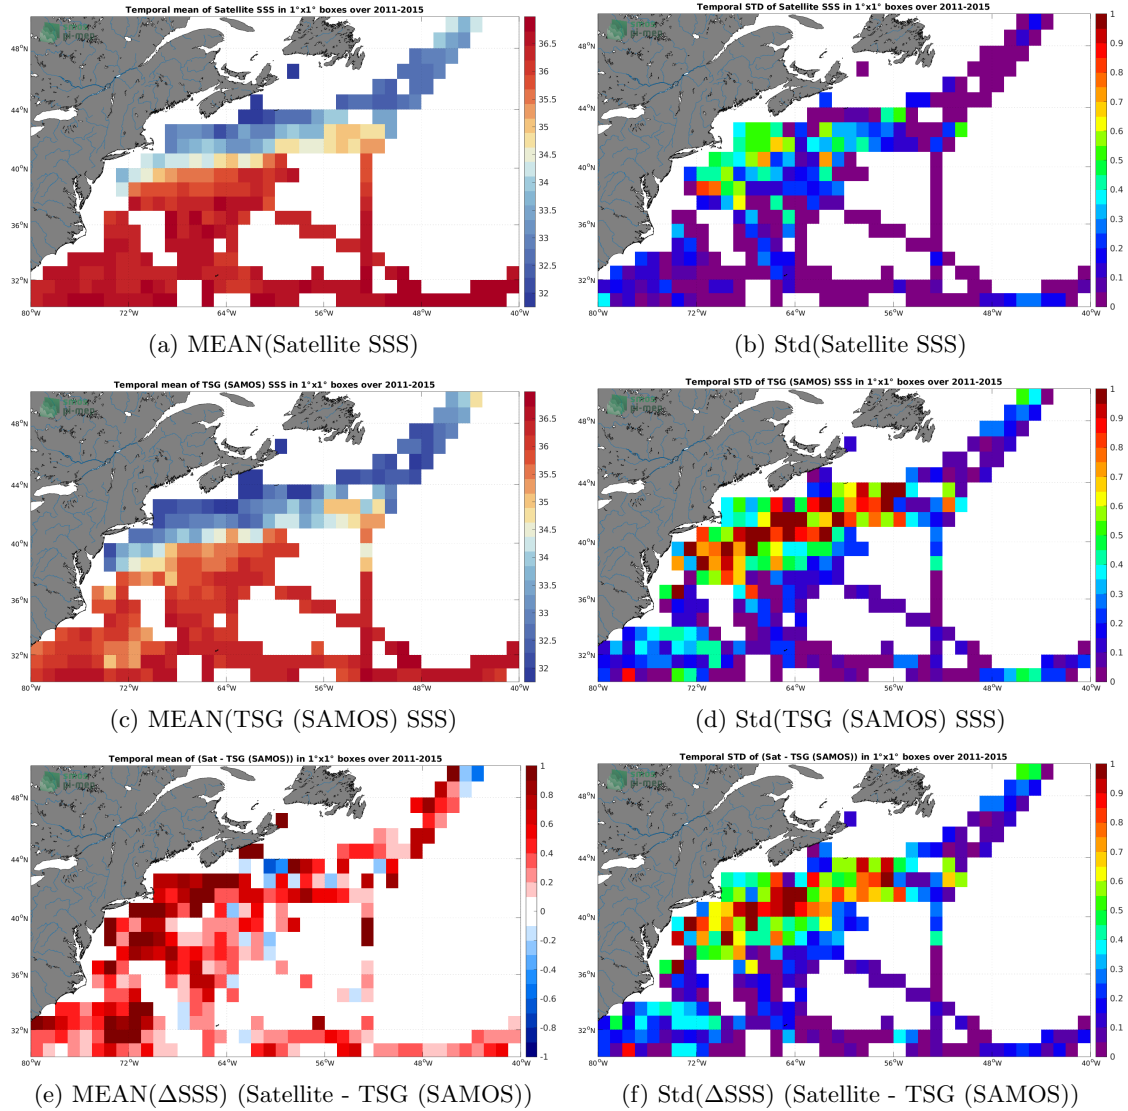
Temporal mean of Satellite SSS in 1°x1° boxes over 2011-2015

48°N
44°N
40°N
36°N
32°N
80°W 72°W 64°W 56°W 48°W 40°W

36.5
36
35.5
35
34.5
34
33.5
33
32.5
32

(a) MEAN(Satellite SSS)

Temporal STD of Satellite SSS in 1°x1° boxes over 2011-2015

48°N
44°N
40°N
36°N
32°N
80°W 72°W 64°W 56°W 48°W 40°W

1
0.9
0.8
0.7
0.6
0.5
0.4
0.3
0.2
0.1
0

(b) Std(Satellite SSS)

Temporal mean of TSG (SAMOS) SSS in 1°x1° boxes over 2011-2015

48°N
44°N
40°N
36°N
32°N
80°W 72°W 64°W 56°W 48°W 40°W

36.5
36
35.5
35
34.5
34
33.5
33
32.5
32

(c) MEAN(TSG (SAMOS) SSS)

Temporal STD of TSG (SAMOS) SSS in 1°x1° boxes over 2011-2015

48°N
44°N
40°N
36°N
32°N
80°W 72°W 64°W 56°W 48°W 40°W

1
0.9
0.8
0.7
0.6
0.5
0.4
0.3
0.2
0.1
0

(d) Std(TSG (SAMOS) SSS)

Temporal mean of (Sat - TSG (SAMOS)) in 1°x1° boxes over 2011-2015

48°N
44°N
40°N
36°N
32°N
80°W 72°W 64°W 56°W 48°W 40°W

1
0.8
0.6
0.4
0.2
0
-0.2
-0.4
-0.6
-0.8
-1

(e) MEAN(ΔSSS) (Satellite - TSG (SAMOS))

Temporal STD of (Sat - TSG (SAMOS)) in 1°x1° boxes over 2011-2015

48°N
44°N
40°N
36°N
32°N
80°W 72°W 64°W 56°W 48°W 40°W

1
0.9
0.8
0.7
0.6
0.5
0.4
0.3
0.2
0.1
0

(f) Std(ΔSSS) (Satellite - TSG (SAMOS))